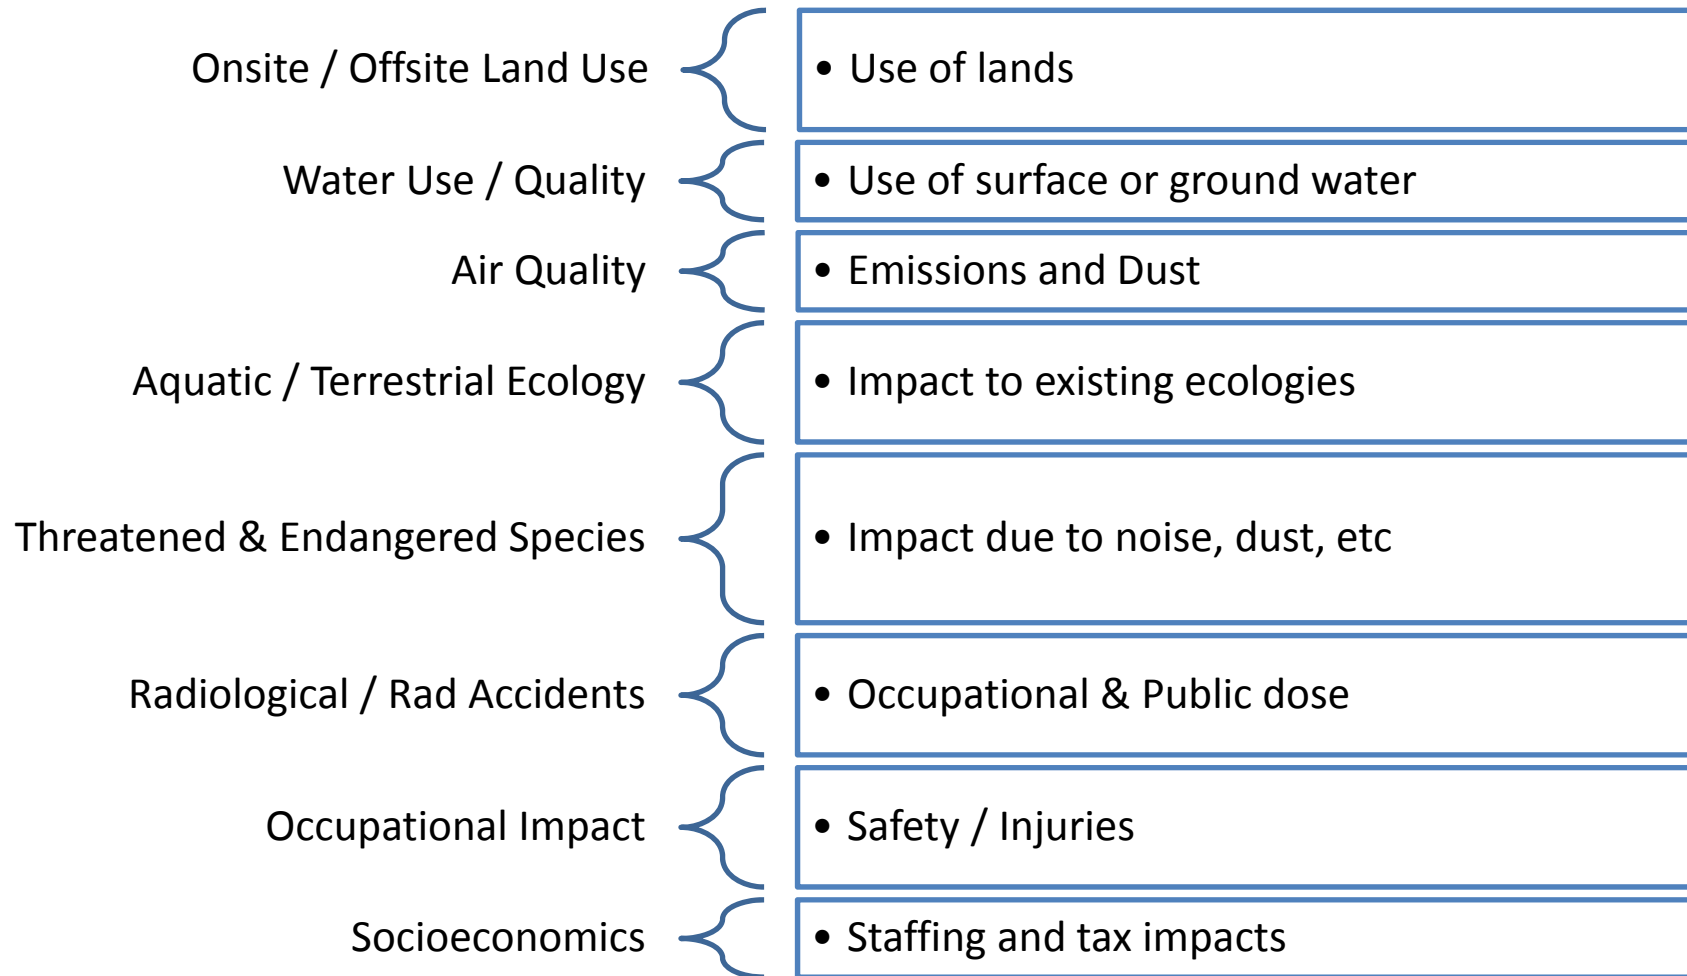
Onsite / Offsite Land Use
• Use of lands

Water Use / Quality
• Use of surface or ground water

Air Quality
• Emissions and Dust

Aquatic / Terrestrial Ecology
• Impact to existing ecologies

Threatened & Endangered Species
• Impact due to noise, dust, etc

Radiological / Rad Accidents
• Occupational & Public dose

Occupational Impact
• Safety / Injuries

Socioeconomics
• Staffing and tax impacts